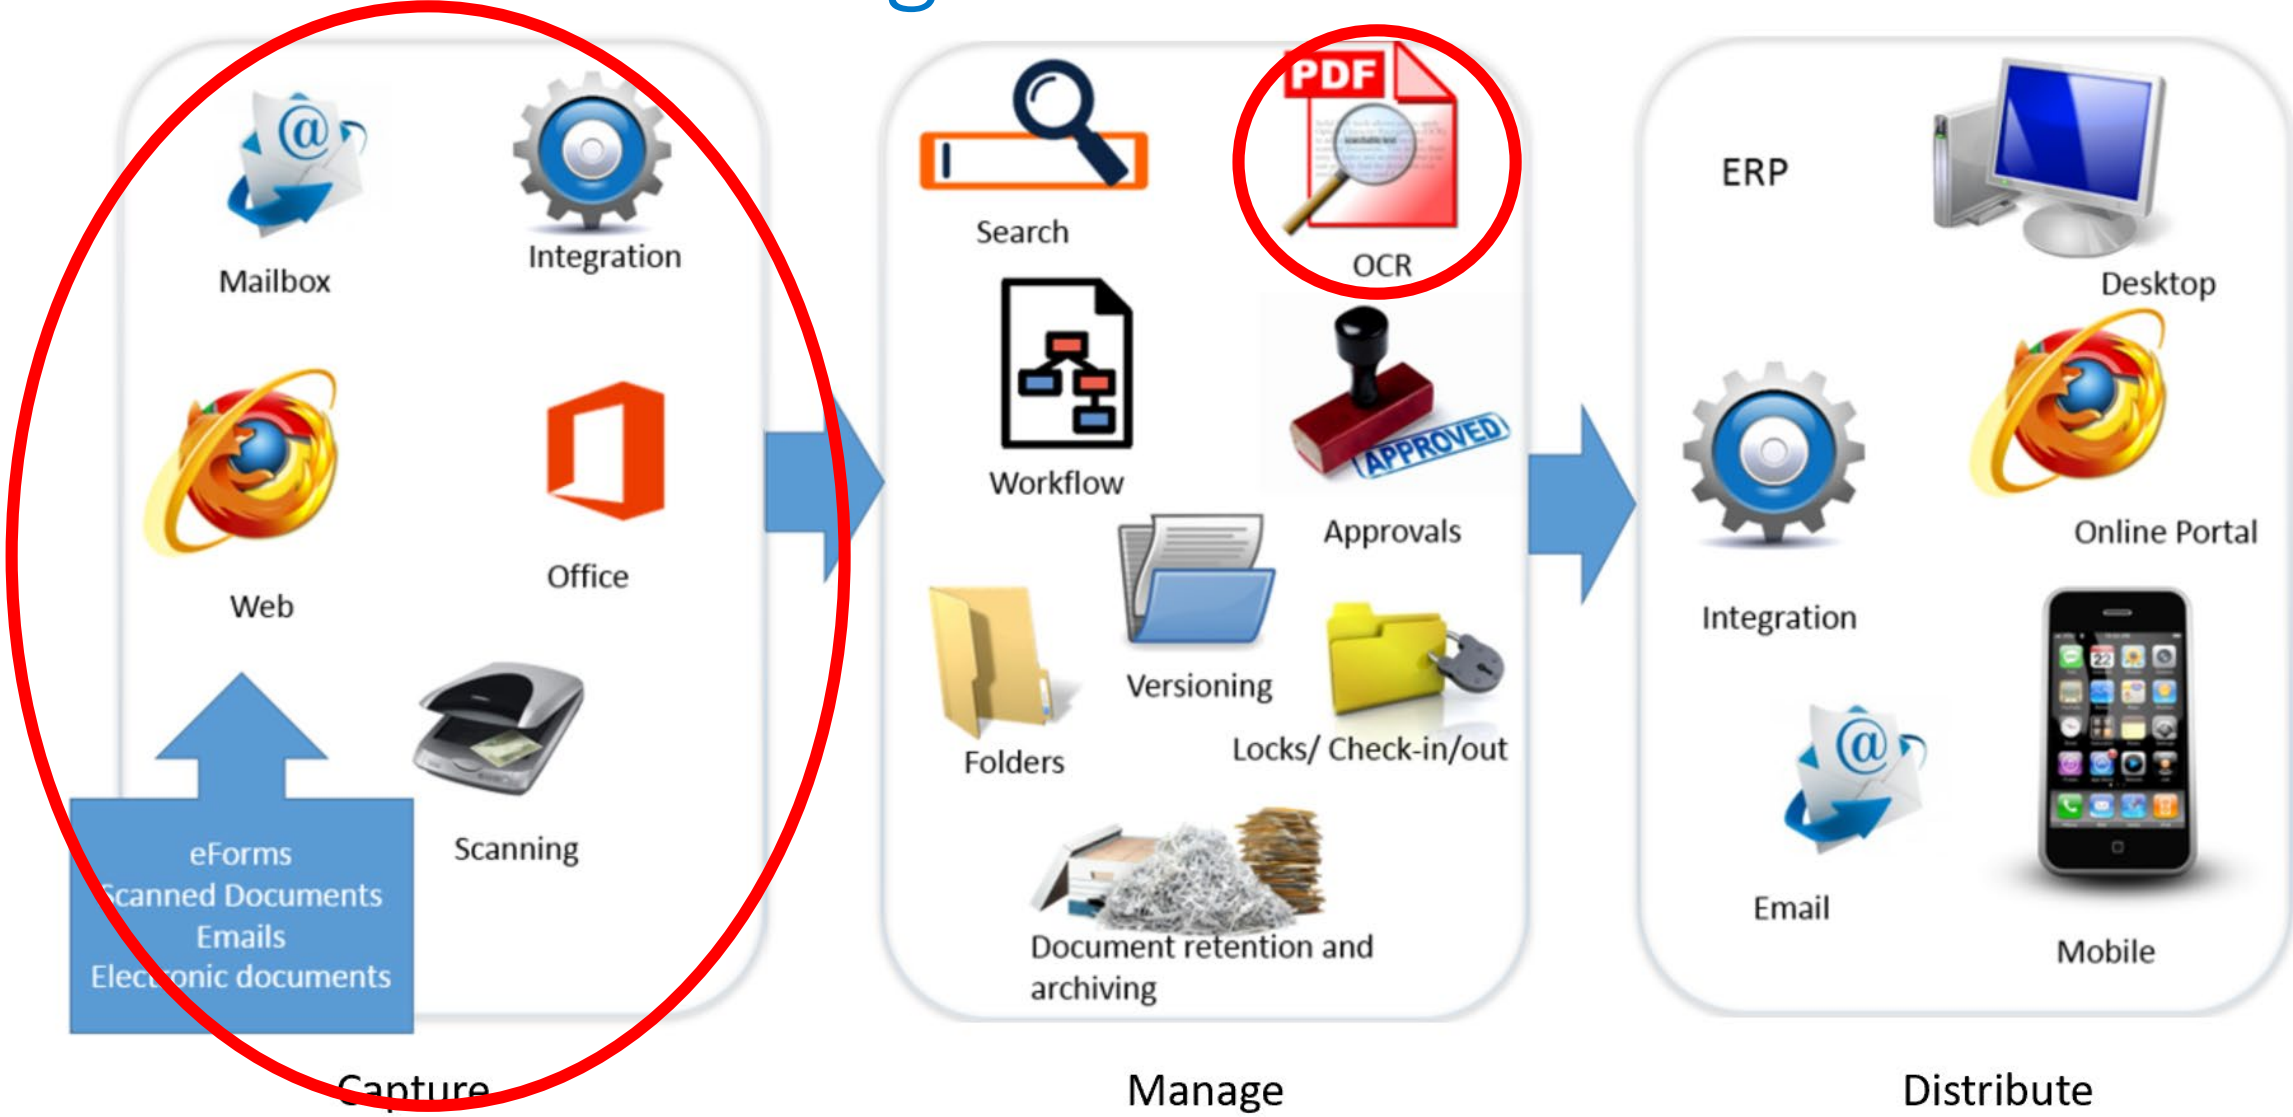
Mailbox

Integration

Web

Office

eForms
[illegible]canned Documents
Emails
Elec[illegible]onic documents

Scanning

Capture

Search

PDF

OCR

Workflow

APPROVED

Approvals

Versioning

Folders

Locks/ Check-in/out

Document retention and archiving

Manage

ERP

Desktop

Integration

Online Portal

Email

Mobile

Distribute